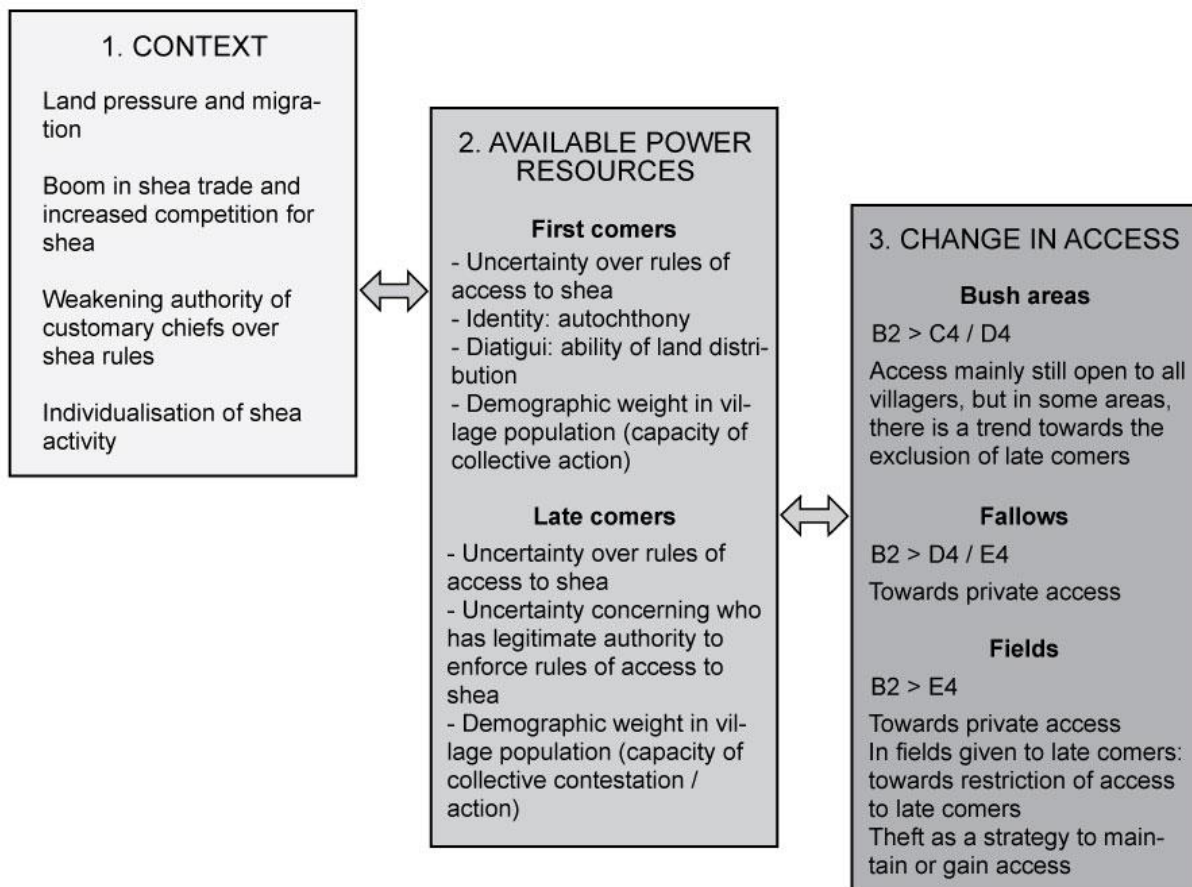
1. CONTEXT

Land pressure and migration

Boom in shea trade and increased competition for shea

Weakening authority of customary chiefs over shea rules

Individualisation of shea activity

2. AVAILABLE POWER RESOURCES

First comers

- Uncertainty over rules of access to shea
- Identity: autochthony
- Diatigui: ability of land distribution
- Demographic weight in village population (capacity of collective action)

Late comers

- Uncertainty over rules of access to shea
- Uncertainty concerning who has legitimate authority to enforce rules of access to shea
- Demographic weight in village population (capacity of collective contestation / action)

3. CHANGE IN ACCESS

Bush areas

B2 > C4 / D4

Access mainly still open to all villagers, but in some areas, there is a trend towards the exclusion of late comers

Fallows

B2 > D4 / E4

Towards private access

Fields

B2 > E4

Towards private access
In fields given to late comers: towards restriction of access to late comers
Theft as a strategy to maintain or gain access